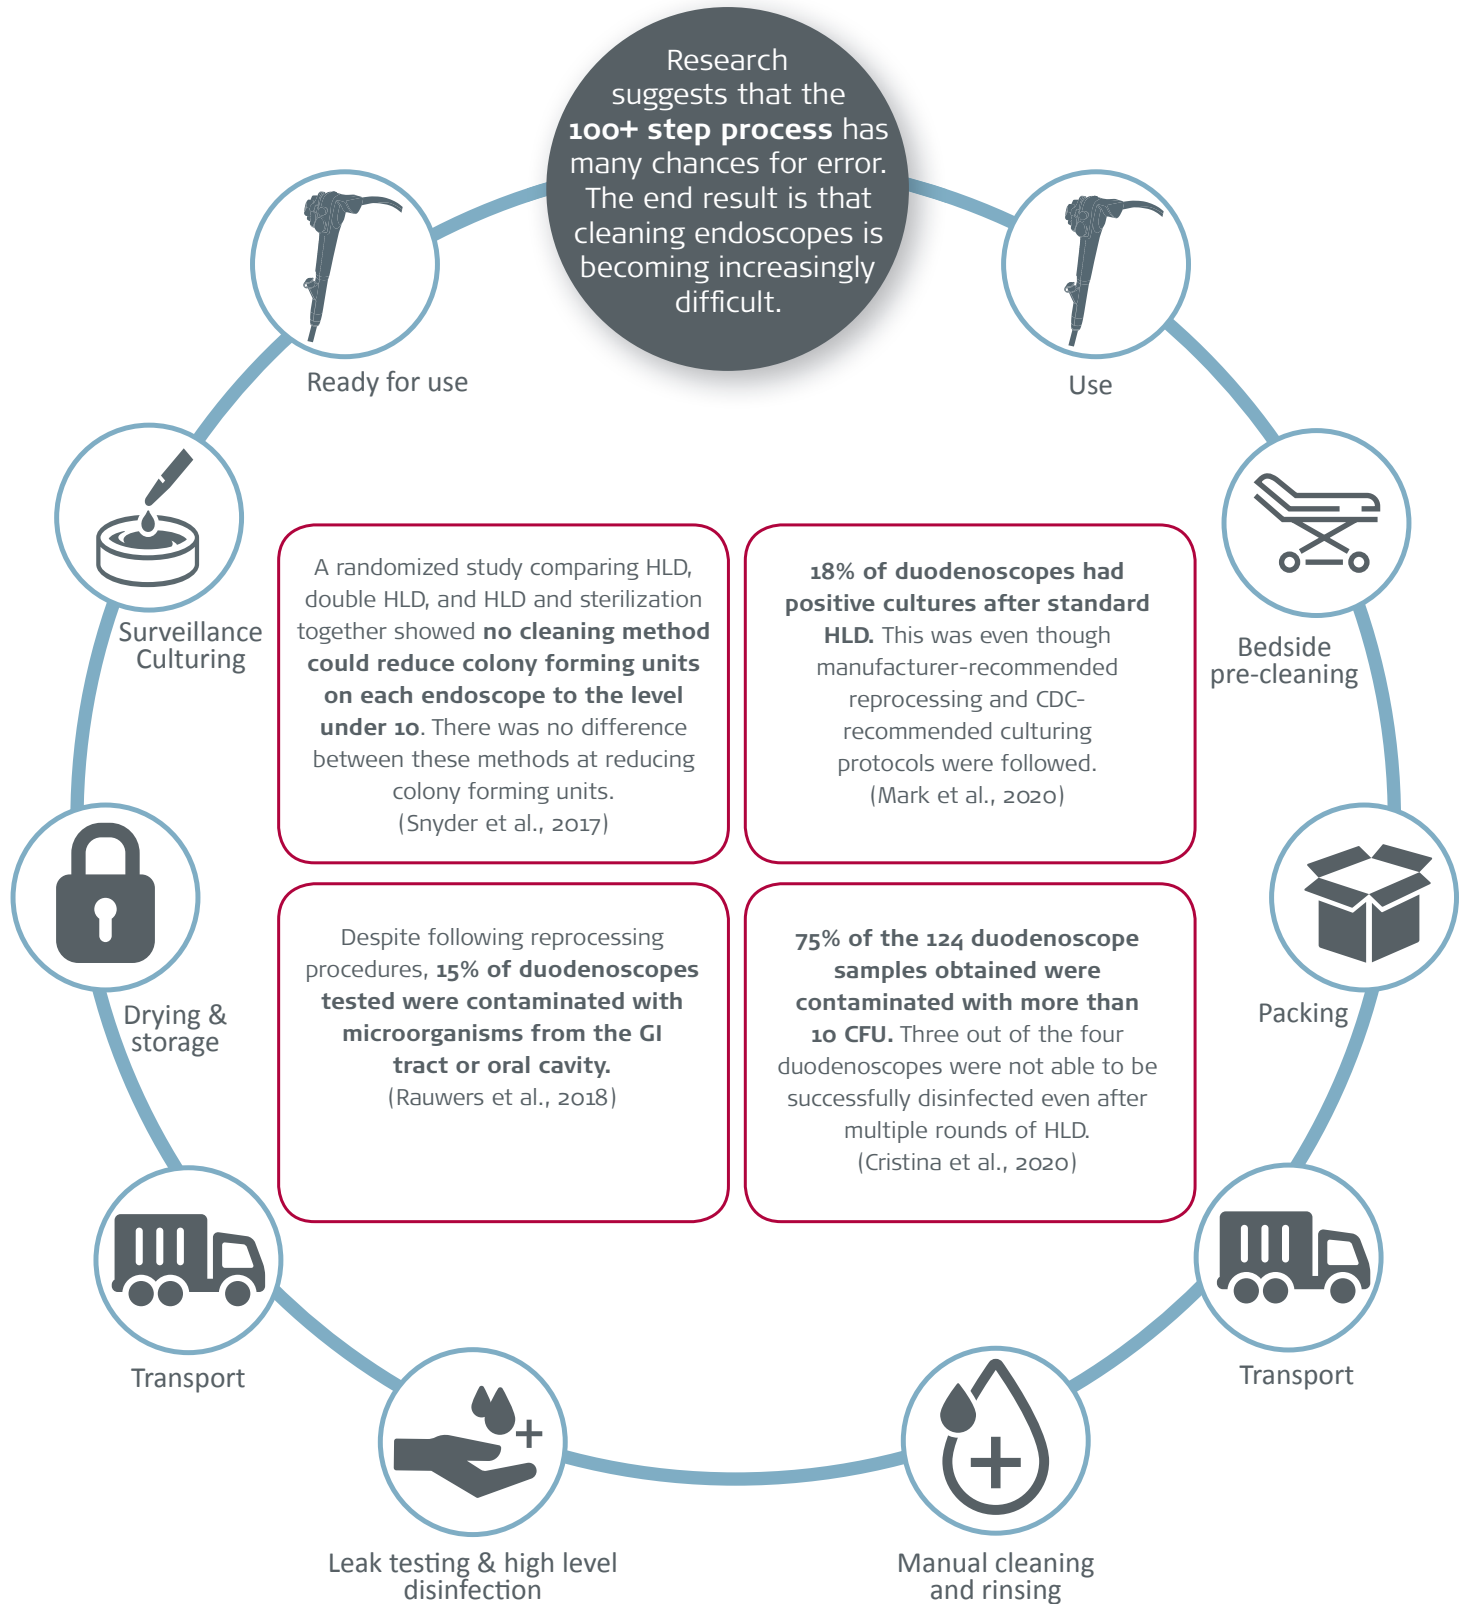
Research suggests that the 100+ step process has many chances for error. The end result is that cleaning endoscopes is becoming increasingly difficult.

Ready for use

Use

Surveillance Culturing

Bedside pre-cleaning

A randomized study comparing HLD, double HLD, and HLD and sterilization together showed no cleaning method could reduce colony forming units on each endoscope to the level under 10. There was no difference between these methods at reducing colony forming units. (Snyder et al., 2017)

18% of duodenoscopes had positive cultures after standard HLD. This was even though manufacturer-recommended reprocessing and CDC-recommended culturing protocols were followed. (Mark et al., 2020)

Drying & storage

Packing

Despite following reprocessing procedures, 15% of duodenoscopes tested were contaminated with microorganisms from the GI tract or oral cavity. (Rauwers et al., 2018)

75% of the 124 duodenoscope samples obtained were contaminated with more than 10 CFU. Three out of the four duodenoscopes were not able to be successfully disinfected even after multiple rounds of HLD. (Cristina et al., 2020)

Transport

Transport

Leak testing & high level disinfection

Manual cleaning and rinsing